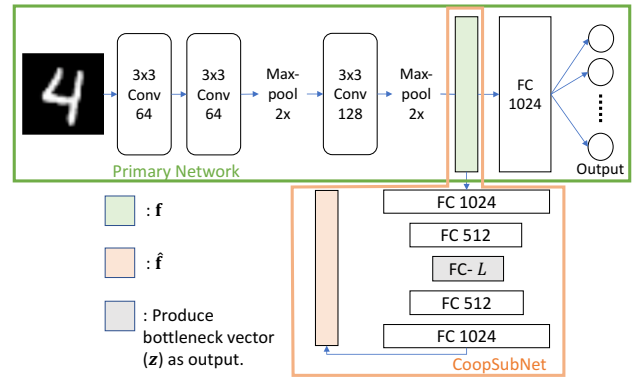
3x3 Conv 64

3x3 Conv 64

Max-pool 2x

3x3 Conv 128

Max-pool 2x

FC 1024

Output

Primary Network

: $\mathbf{f}$

: $\hat{\mathbf{f}}$

: Produce bottleneck vector ($\boldsymbol{z}$) as output.

FC 1024

FC 512

FC- $L$

FC 512

FC 1024

CoopSubNet